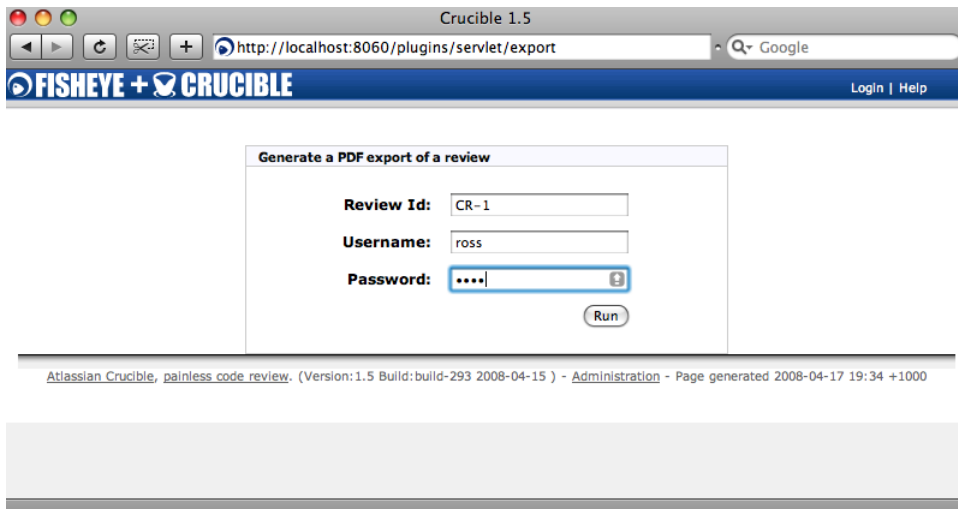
Crucible 1.5

http://localhost:8060/plugins/servlet/export

Google

FISHEYE + CRUCIBLE

Login | Help

Generate a PDF export of a review

Review Id: CR-1

Username: ross

Password: ••••

Run

Atlassian Crucible, painless code review. (Version:1.5 Build:build-293 2008-04-15 ) - Administration - Page generated 2008-04-17 19:34 +1000